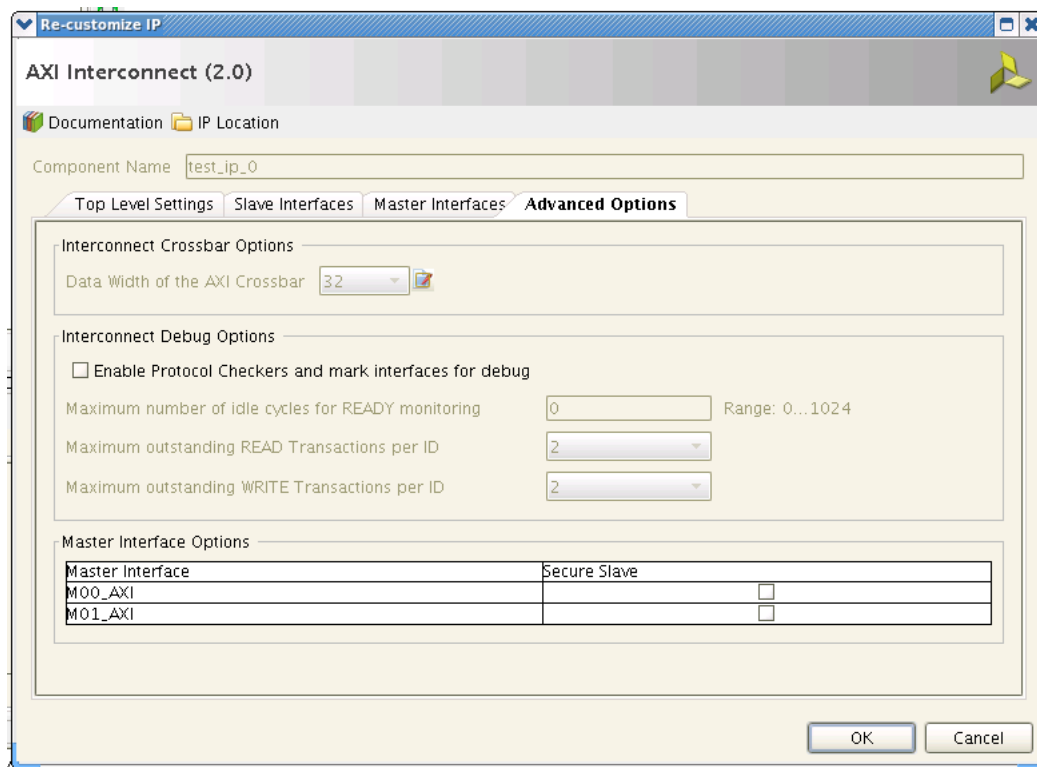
Re-customize IP

AXI Interconnect (2.0)

Documentation IP Location

Component Name test_ip_0

Top Level Settings | Slave Interfaces | Master Interfaces | Advanced Options

Interconnect Crossbar Options

Data Width of the AXI Crossbar 32

Interconnect Debug Options

Enable Protocol Checkers and mark interfaces for debug

Maximum number of idle cycles for READY monitoring 0 Range: 0...1024

Maximum outstanding READ Transactions per ID 2

Maximum outstanding WRITE Transactions per ID 2

Master Interface Options

| Master Interface | Secure Slave |
|---|---|
| M00_AXI | ☐ |
| M01_AXI | ☐ |

OK Cancel